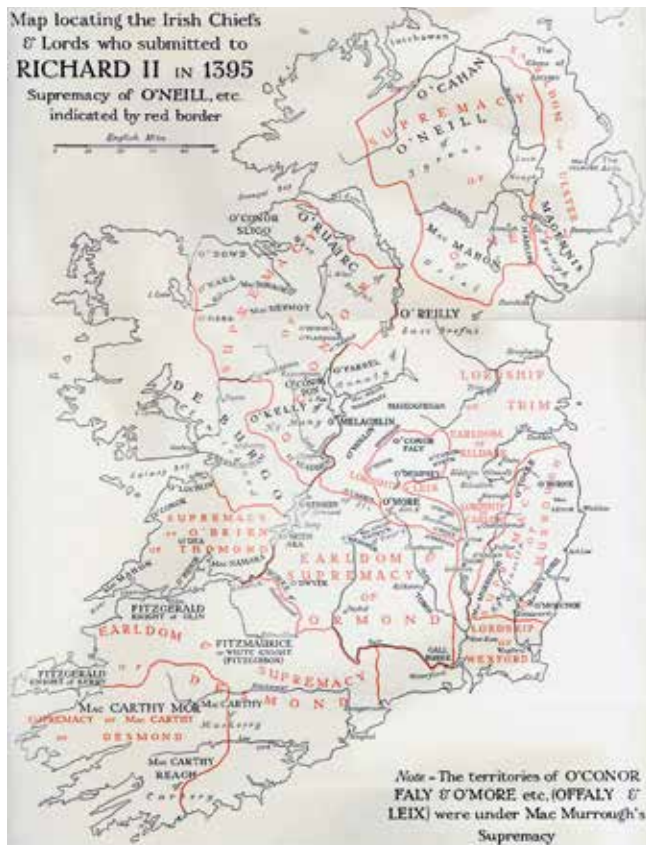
Map locating the Irish Chiefs & Lords who submitted to RICHARD II IN 1395
Supremacy of O'NEILL, etc. indicated by red border

English Miles

Inishowen

O'CAHAN

SUPREMACY

O'NEILL

OF

EARLDOM OF ULSTER

Mac MAHON

O'CONOR SLIGO

O'RUAIRC

CONNACHT

O'HARA

Mac DERMOT

O'REILLY

East Breifne

O'FARRELL

Annaly

DE BURGO

O'KELLY

O'MELAGHLIN

LORDSHIP OF TRIM

EARLDOM OF KILDARE

O'CONOR FALY

LEIX

O'MORE

SUPREMACY OF O'BRIEN THOMOND

EARLDOM & SUPREMACY OF ORMOND

LEINSTER

O'BYRNE

O'TOOLE

FITZGERALD KNIGHT of GLIN

EARLDOM

FITZMAURICE

LORDSHIP OF WEXFORD

SUPREMACY

DESMOND

FITZGERALD KNIGHT of KERRY

Mac CARTHY MOR

SUPREMACY of Mac CARTHY of DESMOND

Mac CARTHY

Mac CARTHY REAGH

Carbery

Note - The territories of O'CONOR FALY & O'MORE, etc. (OFFALY & LEIX) were under Mac Murrough's Supremacy